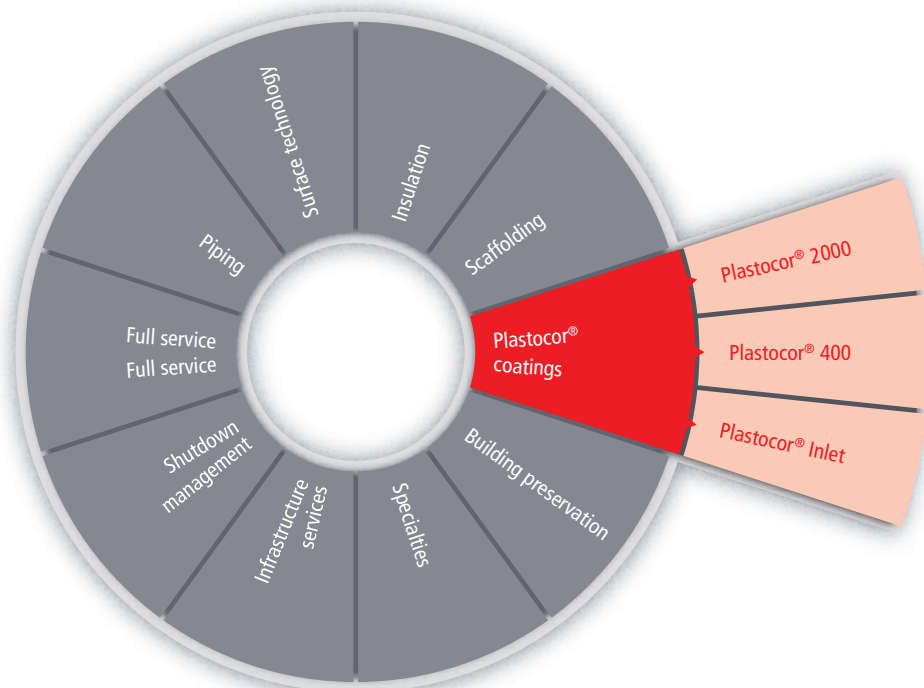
Surface technology

Insulation

Scaffolding

Piping

Plastocor® coatings

Plastocor® 2000

Plastocor® 400

Plastocor® Inlet

Full service
Full service

Building preservation

Shutdown management

Infrastructure services

Specialties